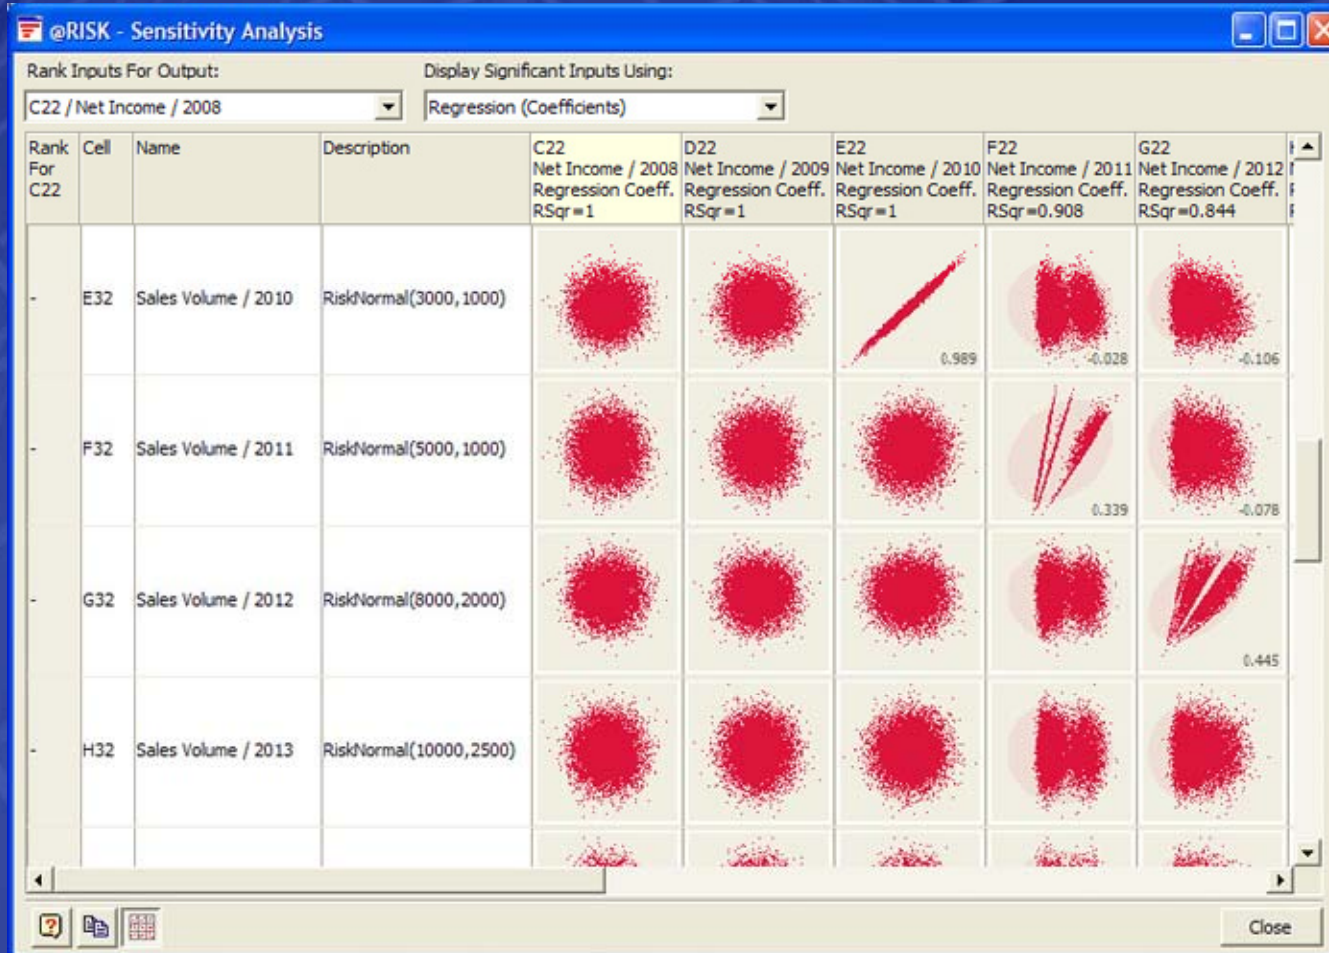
@RISK - Sensitivity Analysis

Rank Inputs For Output:
C22 / Net Income / 2008

Display Significant Inputs Using:
Regression (Coefficients)

| Rank For C22 | Cell | Name | Description | C22 Net Income / 2008 Regression Coeff. RSqr=1 | D22 Net Income / 2009 Regression Coeff. RSqr=1 | E22 Net Income / 2010 Regression Coeff. RSqr=1 | F22 Net Income / 2011 Regression Coeff. RSqr=0.908 | G22 Net Income / 2012 Regression Coeff. RSqr=0.844 |
|---|---|---|---|---|---|---|---|---|
| - | E32 | Sales Volume / 2010 | RiskNormal(3000,1000) | | | 0.989 | -0.028 | -0.106 |
| - | F32 | Sales Volume / 2011 | RiskNormal(5000,1000) | | | | 0.339 | -0.078 |
| - | G32 | Sales Volume / 2012 | RiskNormal(8000,2000) | | | | | 0.445 |
| - | H32 | Sales Volume / 2013 | RiskNormal(10000,2500) | | | | | |

Close